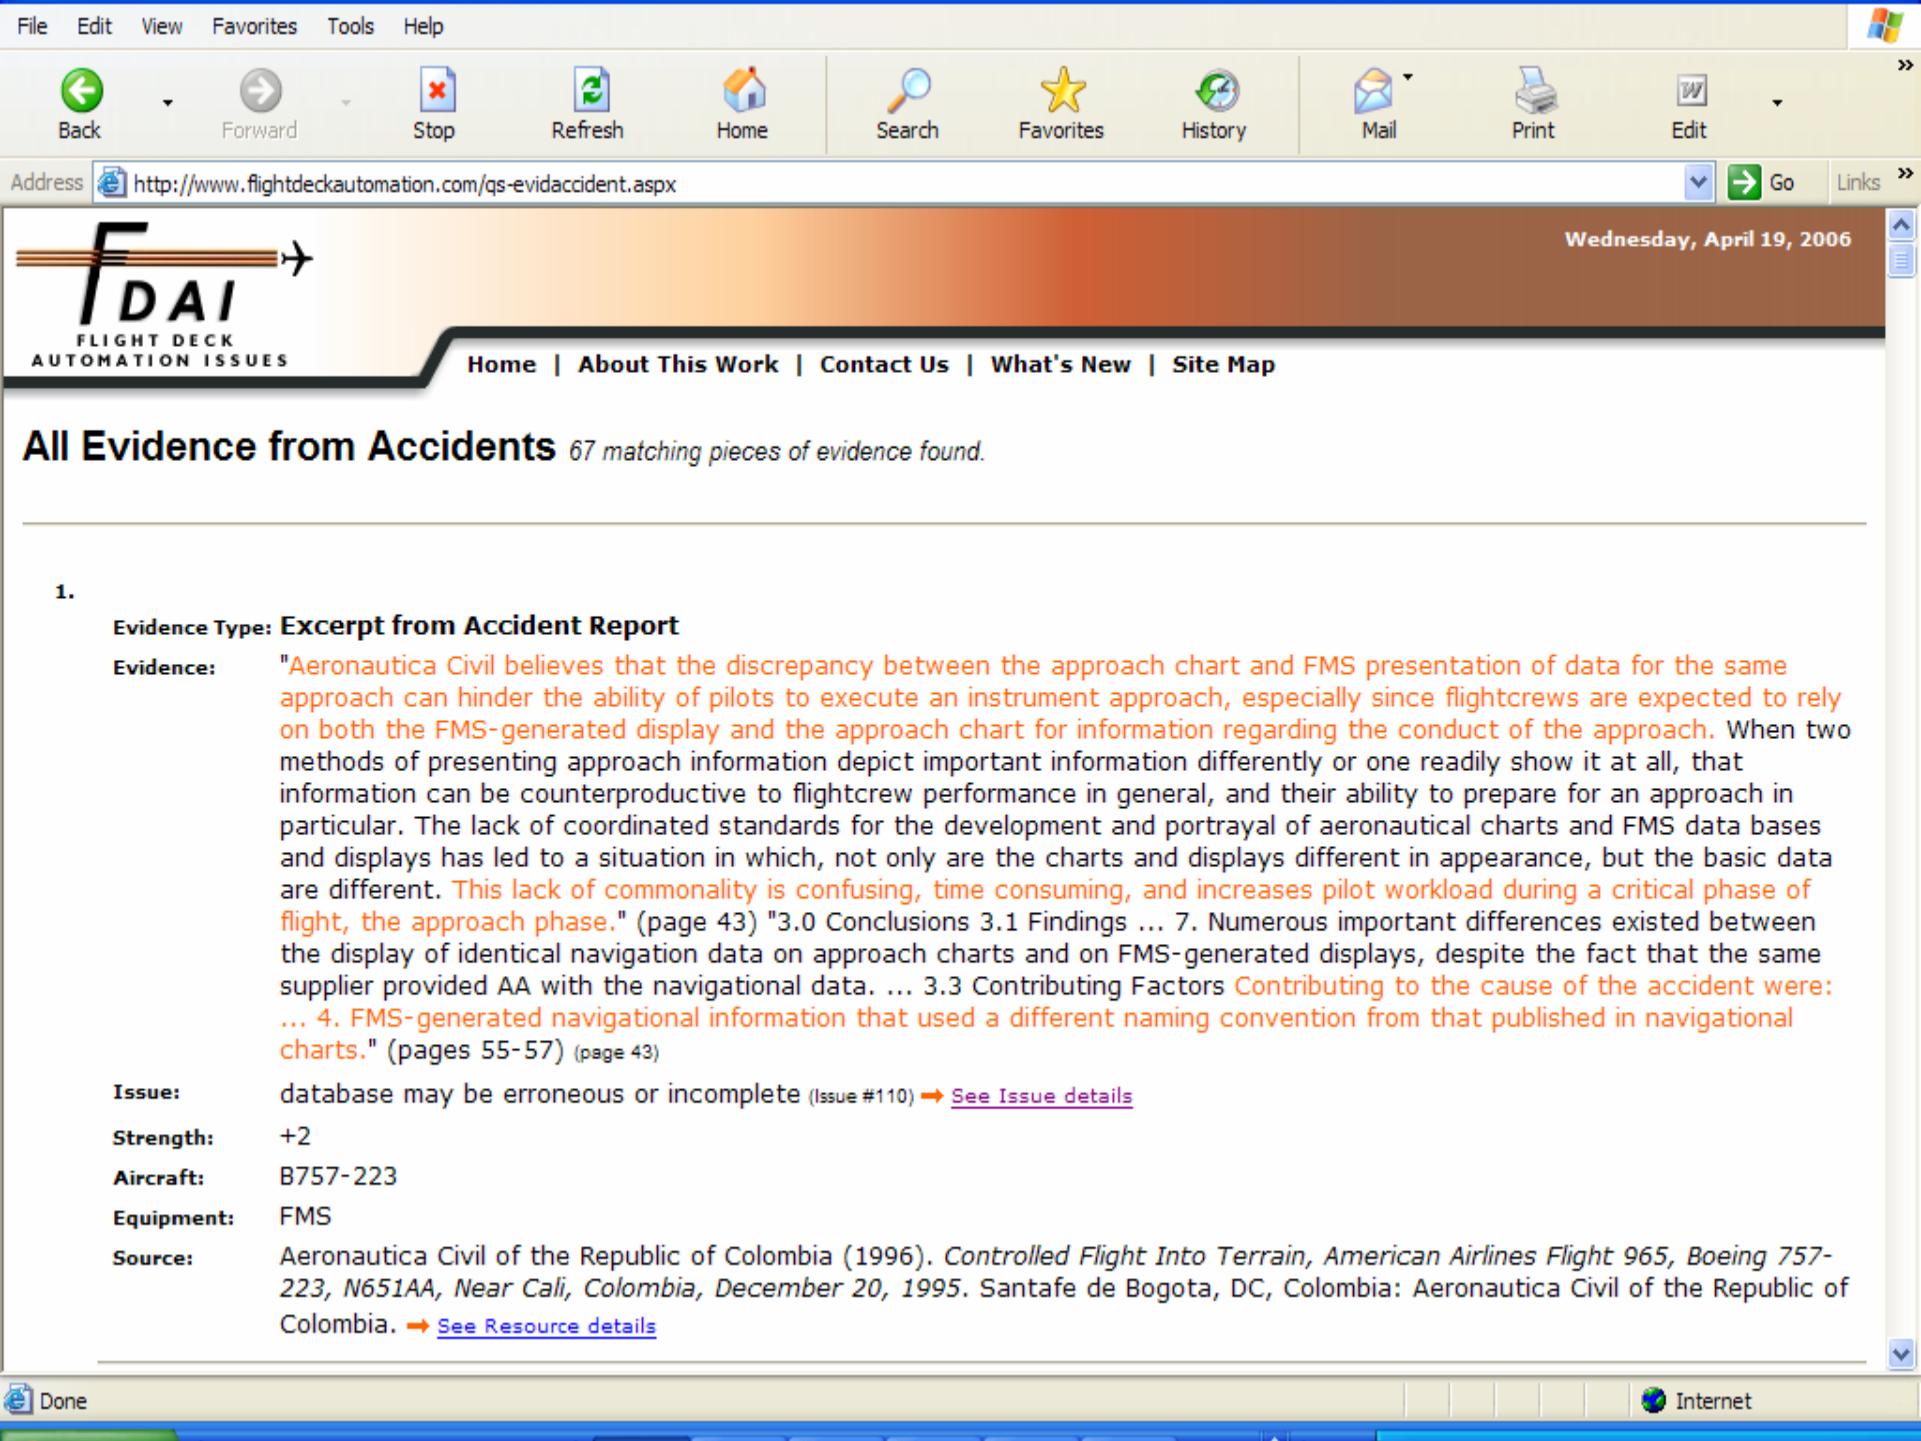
File Edit View Favorites Tools Help

Back Forward Stop Refresh Home Search Favorites History Mail Print Edit

Address http://www.flightdeckautomation.com/qs-evidaccident.aspx Go Links

FDAI FLIGHT DECK AUTOMATION ISSUES

Wednesday, April 19, 2006

Home | About This Work | Contact Us | What's New | Site Map

All Evidence from Accidents 67 matching pieces of evidence found.

1.

Evidence Type: Excerpt from Accident Report

Evidence: "Aeronautica Civil believes that the discrepancy between the approach chart and FMS presentation of data for the same approach can hinder the ability of pilots to execute an instrument approach, especially since flightcrews are expected to rely on both the FMS-generated display and the approach chart for information regarding the conduct of the approach. When two methods of presenting approach information depict important information differently or one readily show it at all, that information can be counterproductive to flightcrew performance in general, and their ability to prepare for an approach in particular. The lack of coordinated standards for the development and portrayal of aeronautical charts and FMS data bases and displays has led to a situation in which, not only are the charts and displays different in appearance, but the basic data are different. This lack of commonality is confusing, time consuming, and increases pilot workload during a critical phase of flight, the approach phase." (page 43) "3.0 Conclusions 3.1 Findings ... 7. Numerous important differences existed between the display of identical navigation data on approach charts and on FMS-generated displays, despite the fact that the same supplier provided AA with the navigational data. ... 3.3 Contributing Factors Contributing to the cause of the accident were: ... 4. FMS-generated navigational information that used a different naming convention from that published in navigational charts." (pages 55-57) (page 43)

Issue: database may be erroneous or incomplete (Issue #110) See Issue details

Strength: +2

Aircraft: B757-223

Equipment: FMS

Source: Aeronautica Civil of the Republic of Colombia (1996). Controlled Flight Into Terrain, American Airlines Flight 965, Boeing 757-223, N651AA, Near Cali, Colombia, December 20, 1995. Santafe de Bogota, DC, Colombia: Aeronautica Civil of the Republic of Colombia. See Resource details

Done Internet